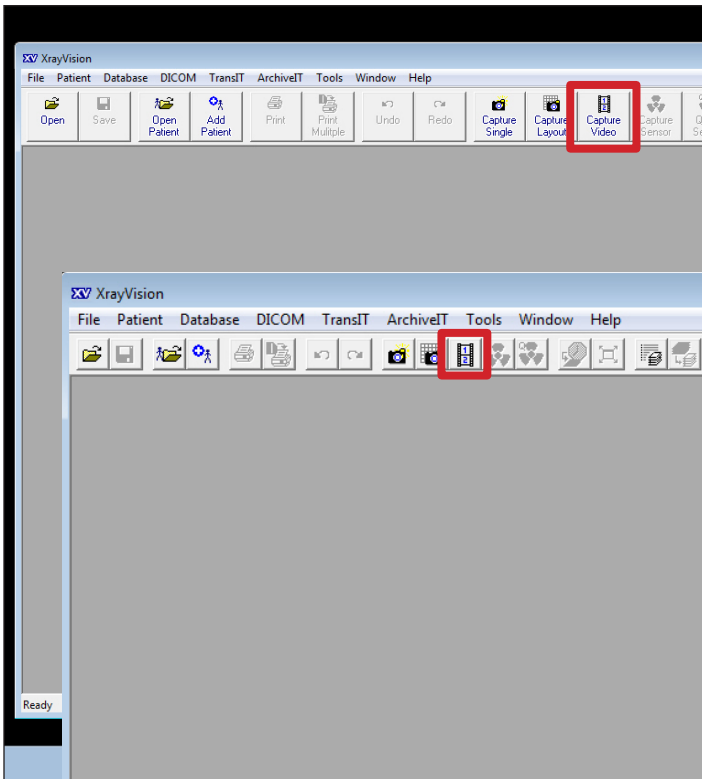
XV XrayVision

File Patient Database DICOM TransIT ArchiveIT Tools Window Help

Open Save Open Patient Add Patient Print Print Mulitple Undo Redo Capture Single Capture Layout Capture Video Capture Sensor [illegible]

Ready

XV XrayVision

File Patient Database DICOM TransIT ArchiveIT Tools Window Help